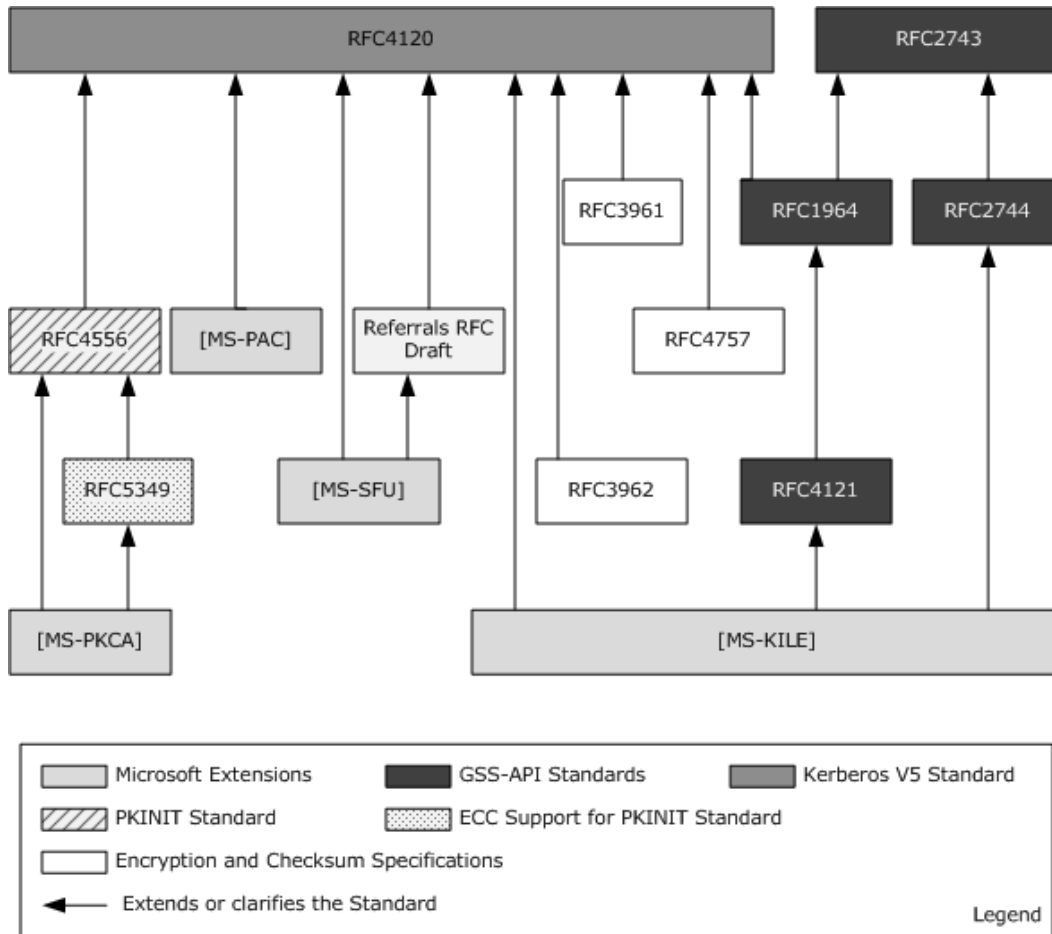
RFC4120

RFC2743

RFC3961

RFC1964

RFC2744

RFC4556

[MS-PAC]

Referrals RFC Draft

RFC4757

RFC5349

[MS-SFU]

RFC3962

RFC4121

[MS-PKCA]

[MS-KILE]

Microsoft Extensions

GSS-API Standards

Kerberos V5 Standard

PKINIT Standard

ECC Support for PKINIT Standard

Encryption and Checksum Specifications

Extends or clarifies the Standard

Legend